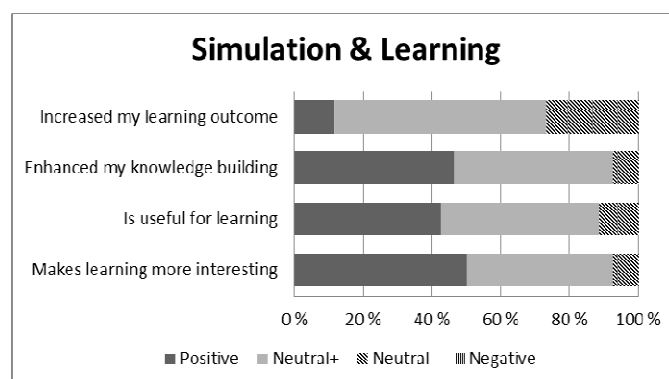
Simulation & Learning

Increased my learning outcome

Enhanced my knowledge building

Is useful for learning

Makes learning more interesting

0 % 20 % 40 % 60 % 80 % 100 %

Positive Neutral+ Neutral Negative